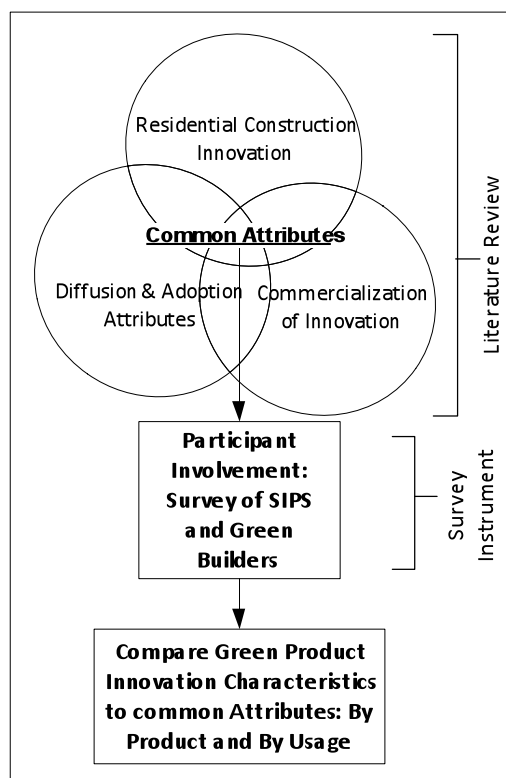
Residential Construction Innovation

Common Attributes

Diffusion & Adoption Attributes

Commercialization of Innovation

Literature Review

Participant Involvement: Survey of SIPS and Green Builders

Survey Instrument

Compare Green Product Innovation Characteristics to common Attributes: By Product and By Usage